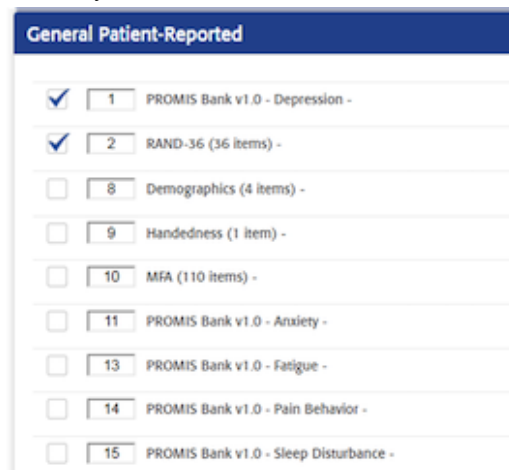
General Patient-Reported

1 PROMIS Bank v1.0 - Depression -

2 RAND-36 (36 items) -

8 Demographics (4 items) -

9 Handedness (1 item) -

10 MFA (110 items) -

11 PROMIS Bank v1.0 - Anxiety -

13 PROMIS Bank v1.0 - Fatigue -

14 PROMIS Bank v1.0 - Pain Behavior -

15 PROMIS Bank v1.0 - Sleep Disturbance -